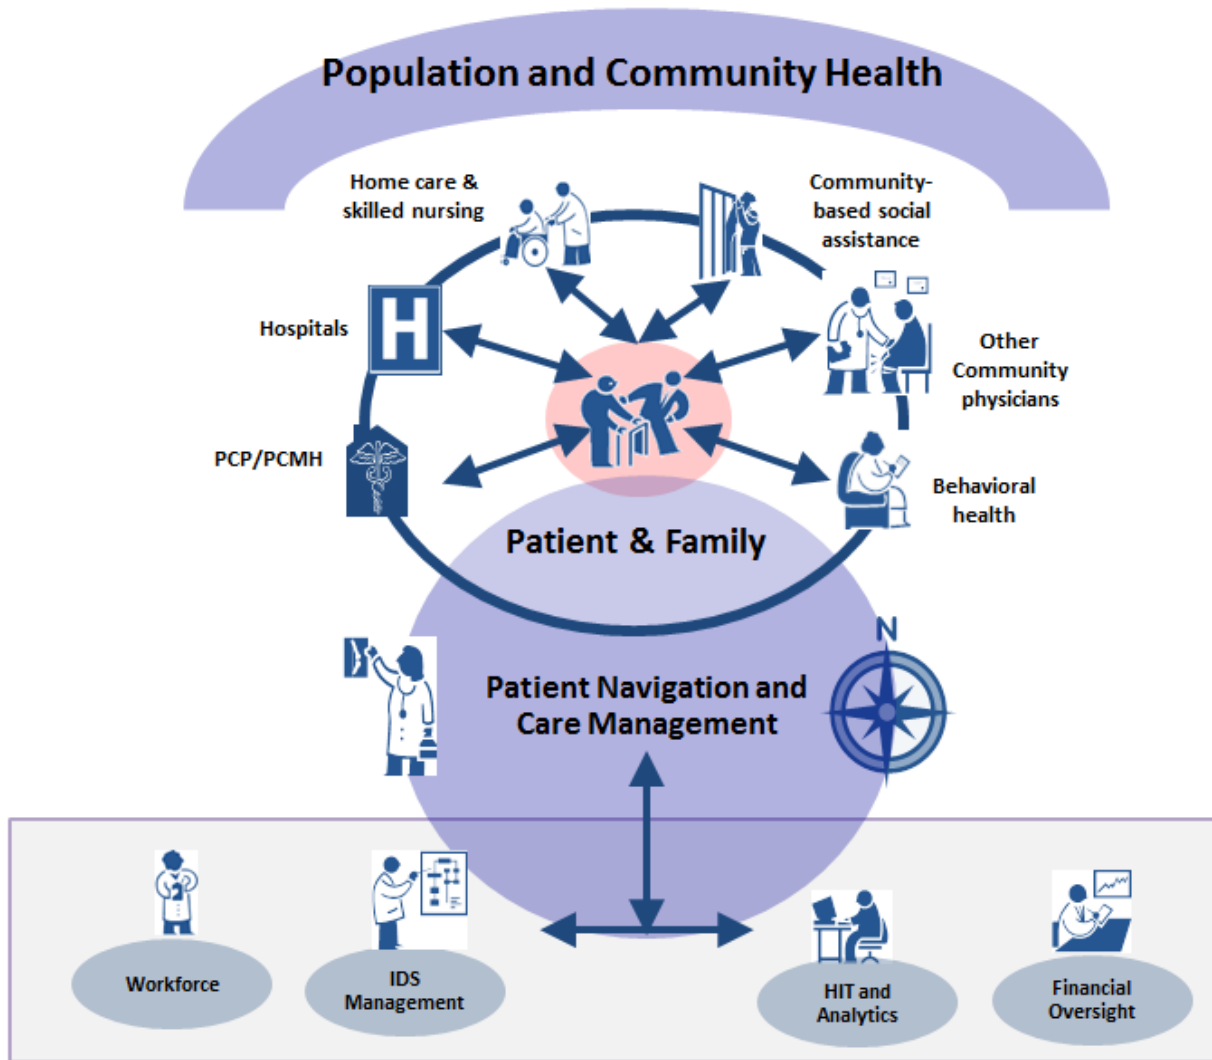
Population and Community Health

Home care & skilled nursing

Community-based social assistance

Hospitals

Other Community physicians

PCP/PCMH

Behavioral health

Patient & Family

N

Patient Navigation and Care Management

Workforce

IDS Management

HIT and Analytics

Financial Oversight